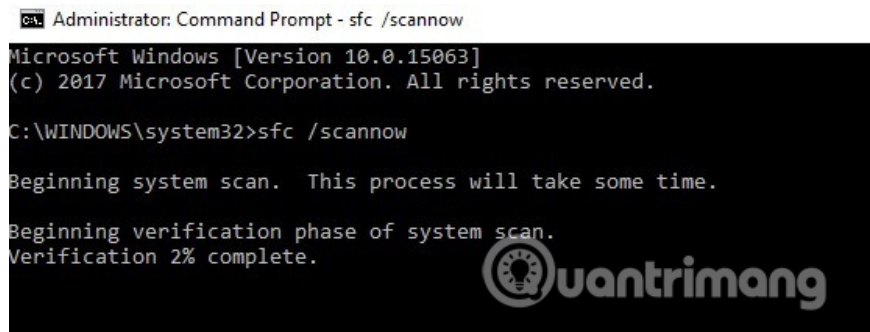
Administrator: Command Prompt - sfc /scannow

Microsoft Windows [Version 10.0.15063]
(c) 2017 Microsoft Corporation. All rights reserved.

C:\WINDOWS\system32>sfc /scannow

Beginning system scan. This process will take some time.

Beginning verification phase of system scan.
Verification 2% complete.

Quantrimang